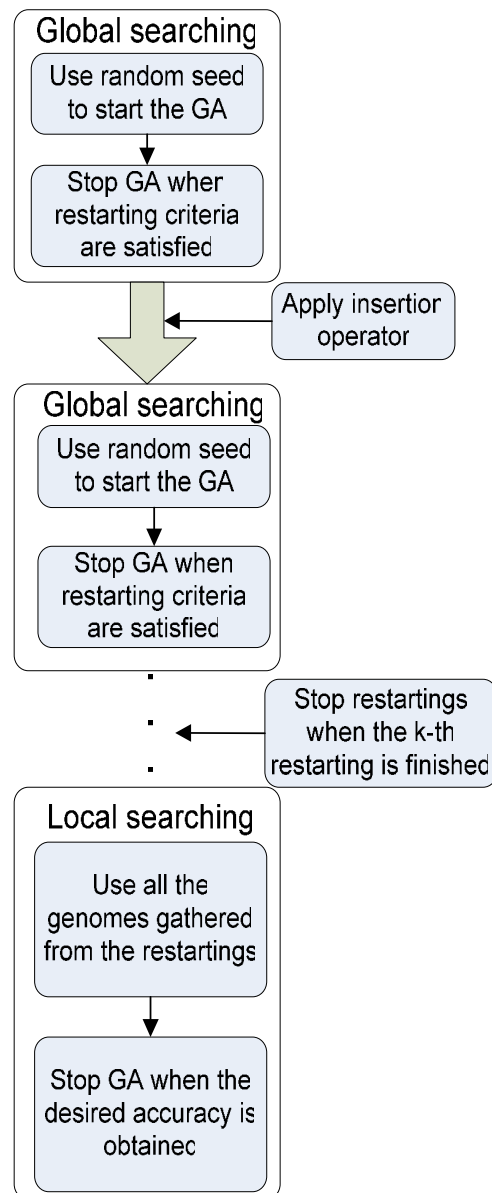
Global searching

Use random seed to start the GA

Stop GA when restarting criteria are satisfied

Apply insertion operator

Global searching

Use random seed to start the GA

Stop GA when restarting criteria are satisfied

Stop restartings when the k-th restarting is finished

Local searching

Use all the genomes gathered from the restartings

Stop GA when the desired accuracy is obtained